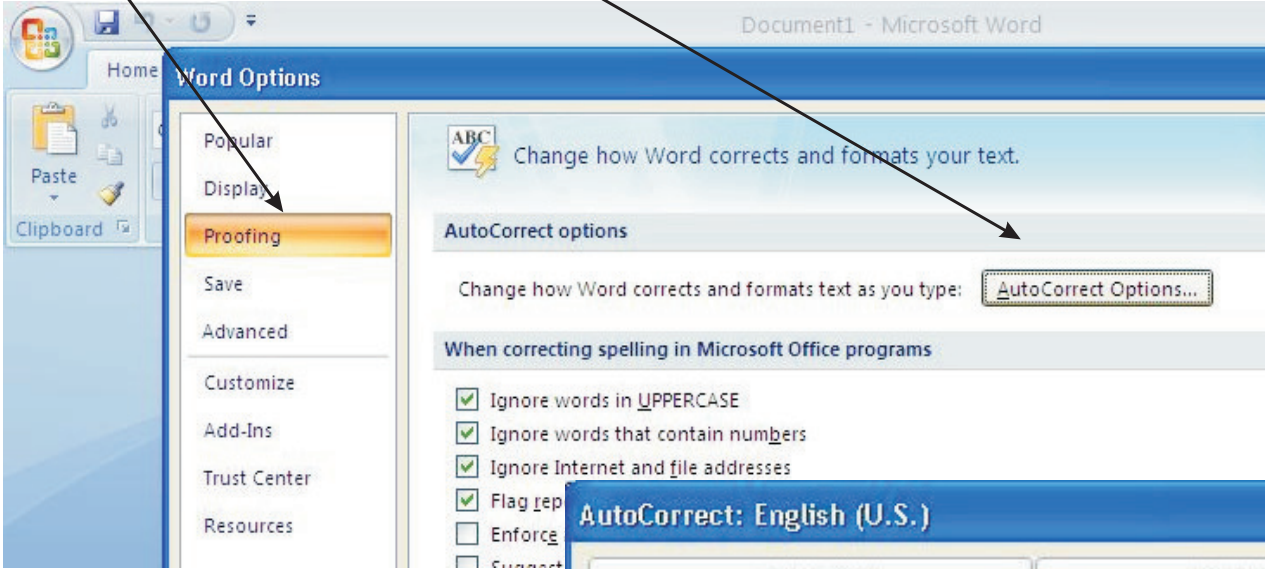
Document1 - Microsoft Word

Home

Paste

Clipboard

Word Options

Popular

Display

Proofing

Save

Advanced

Customize

Add-Ins

Trust Center

Resources

ABC

Change how Word corrects and formats your text.

AutoCorrect options

Change how Word corrects and formats text as you type: AutoCorrect Options...

When correcting spelling in Microsoft Office programs

Ignore words in UPPERCASE

Ignore words that contain numbers

Ignore Internet and file addresses

Flag rep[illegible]

Enforce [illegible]

Suggest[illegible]

AutoCorrect: English (U.S.)